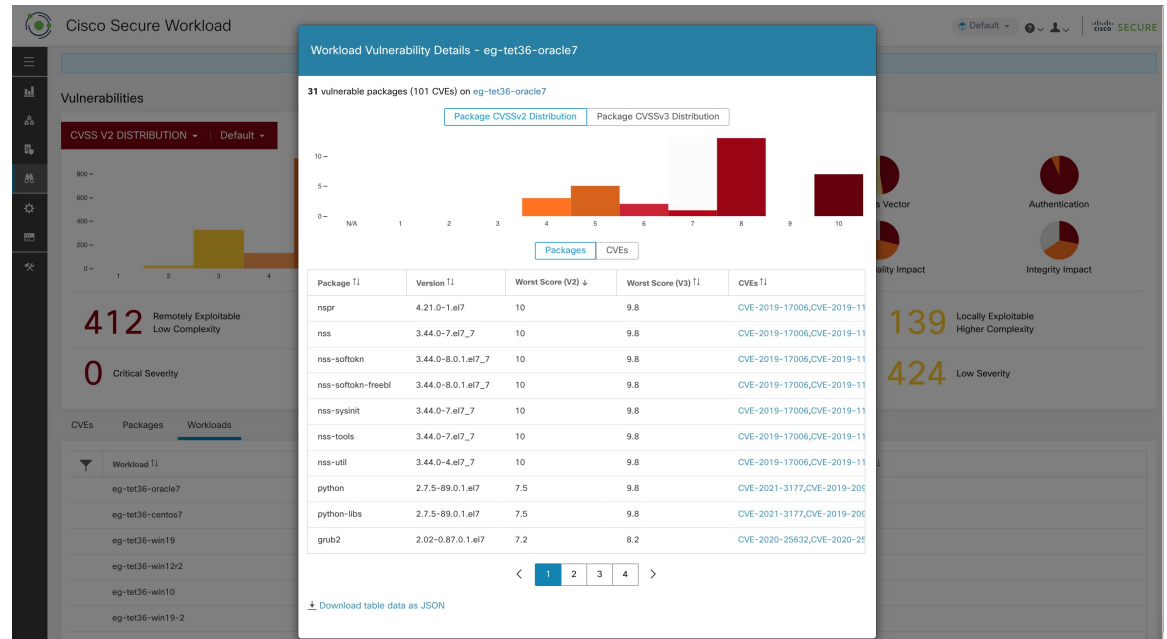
Cisco Secure Workload

Default

cisco SECURE

Vulnerabilities

CVSS V2 DISTRIBUTION

Default

800 –
600 –
400 –
200 –
0 –
1 2 3 4

412 Remotely Exploitable Low Complexity

0 Critical Severity

s Vector

Authentication

ality Impact

Integrity Impact

139 Locally Exploitable Higher Complexity

424 Low Severity

CVEs Packages Workloads

Workload

eg-tet36-oracle7
eg-tet36-centos7
eg-tet36-win19
eg-tet36-win12r2
eg-tet36-win10
eg-tet36-win19-2

Workload Vulnerability Details - eg-tet36-oracle7

31 vulnerable packages (101 CVEs) on eg-tet36-oracle7

Package CVSSv2 Distribution | Package CVSSv3 Distribution

10 –
5 –
0 –
N/A 1 2 3 4 5 6 7 8 9 10

Packages | CVEs

| Package | Version | Worst Score (V2) | Worst Score (V3) | CVEs |
|---|---|---|---|---|
| nspr | 4.21.0-1.el7 | 10 | 9.8 | CVE-2019-17006,CVE-2019-11 |
| nss | 3.44.0-7.el7_7 | 10 | 9.8 | CVE-2019-17006,CVE-2019-11 |
| nss-softokn | 3.44.0-8.0.1.el7_7 | 10 | 9.8 | CVE-2019-17006,CVE-2019-11 |
| nss-softokn-freebl | 3.44.0-8.0.1.el7_7 | 10 | 9.8 | CVE-2019-17006,CVE-2019-11 |
| nss-sysinit | 3.44.0-7.el7_7 | 10 | 9.8 | CVE-2019-17006,CVE-2019-11 |
| nss-tools | 3.44.0-7.el7_7 | 10 | 9.8 | CVE-2019-17006,CVE-2019-11 |
| nss-util | 3.44.0-4.el7_7 | 10 | 9.8 | CVE-2019-17006,CVE-2019-11 |
| python | 2.7.5-89.0.1.el7 | 7.5 | 9.8 | CVE-2021-3177,CVE-2019-209 |
| python-libs | 2.7.5-89.0.1.el7 | 7.5 | 9.8 | CVE-2021-3177,CVE-2019-209 |
| grub2 | 2.02-0.87.0.1.el7 | 7.2 | 8.2 | CVE-2020-25632,CVE-2020-25 |

< 1 2 3 4 >

Download table data as JSON